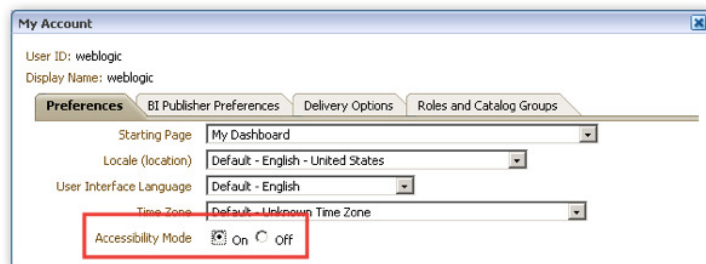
My Account

User ID: weblogic
Display Name: weblogic

Preferences | BI Publisher Preferences | Delivery Options | Roles and Catalog Groups

Starting Page: My Dashboard
Locale (location): Default - English - United States
User Interface Language: Default - English
Time Zone: Default - Unknown Time Zone
Accessibility Mode: On Off